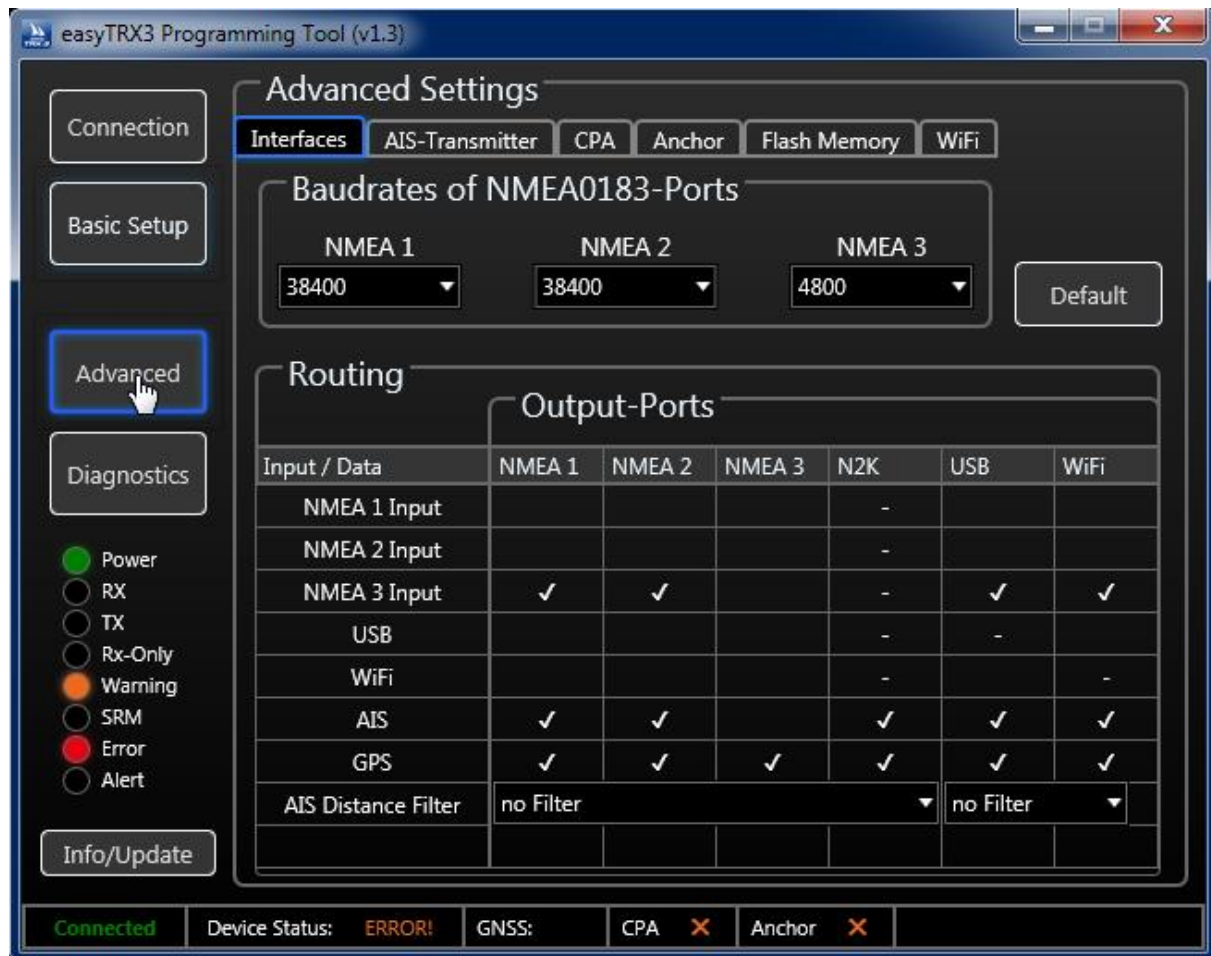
easyTRX3 Programming Tool (v1.3)

Connection

Basic Setup

Advanced

Diagnostics

Power
RX
TX
Rx-Only
Warning
SRM
Error
Alert

Info/Update

Advanced Settings

Interfaces | AIS-Transmitter | CPA | Anchor | Flash Memory | WiFi

Baudrates of NMEA0183-Ports

NMEA 1
38400

NMEA 2
38400

NMEA 3
4800

Default

Routing

Output-Ports

| Input / Data | NMEA 1 | NMEA 2 | NMEA 3 | N2K | USB | WiFi |
|---|---|---|---|---|---|---|
| NMEA 1 Input | | | | - | | |
| NMEA 2 Input | | | | - | | |
| NMEA 3 Input | ✓ | ✓ | | - | ✓ | ✓ |
| USB | | | | - | - | |
| WiFi | | | | - | | - |
| AIS | ✓ | ✓ | | ✓ | ✓ | ✓ |
| GPS | ✓ | ✓ | ✓ | ✓ | ✓ | ✓ |
| AIS Distance Filter | no Filter | | | | no Filter | |

Connected | Device Status: ERROR! | GNSS: | CPA ✕ | Anchor ✕